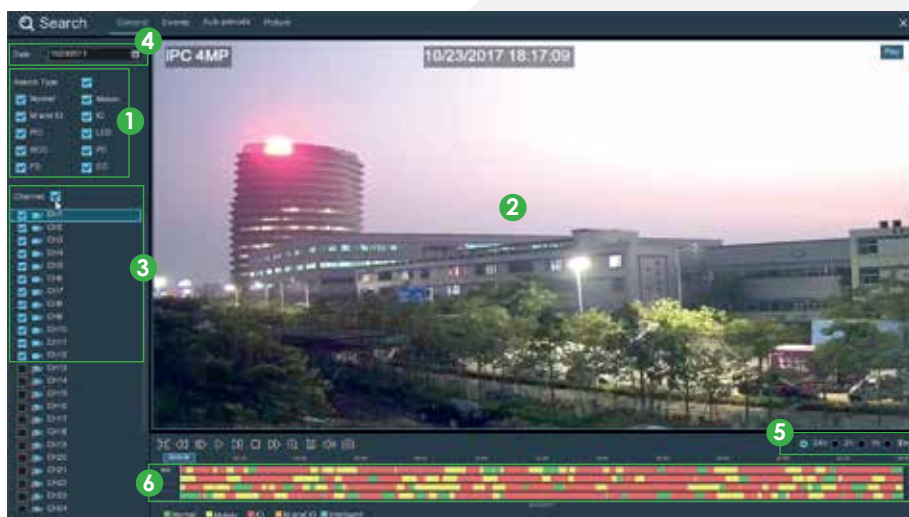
Search General Events Sub-periods Picture

4

Date 10/23/2017

Search Type

Normal Motion

1

Smart IO IO

PIR LCD

SOD PD

FD CC

Channel

3

CH1
CH2
CH3
CH4
CH5
CH6
CH7
CH8
CH9
CH10
CH11
CH12
CH13
CH14
CH15
CH16
CH17
CH18
CH19
CH20
CH21
CH22
CH23
CH24

IPC 4MP 10/23/2017 18:17:09

Play

2

5

24hr 2hr 1hr 30min

6

Normal Motion IO Smart IO Intelligent